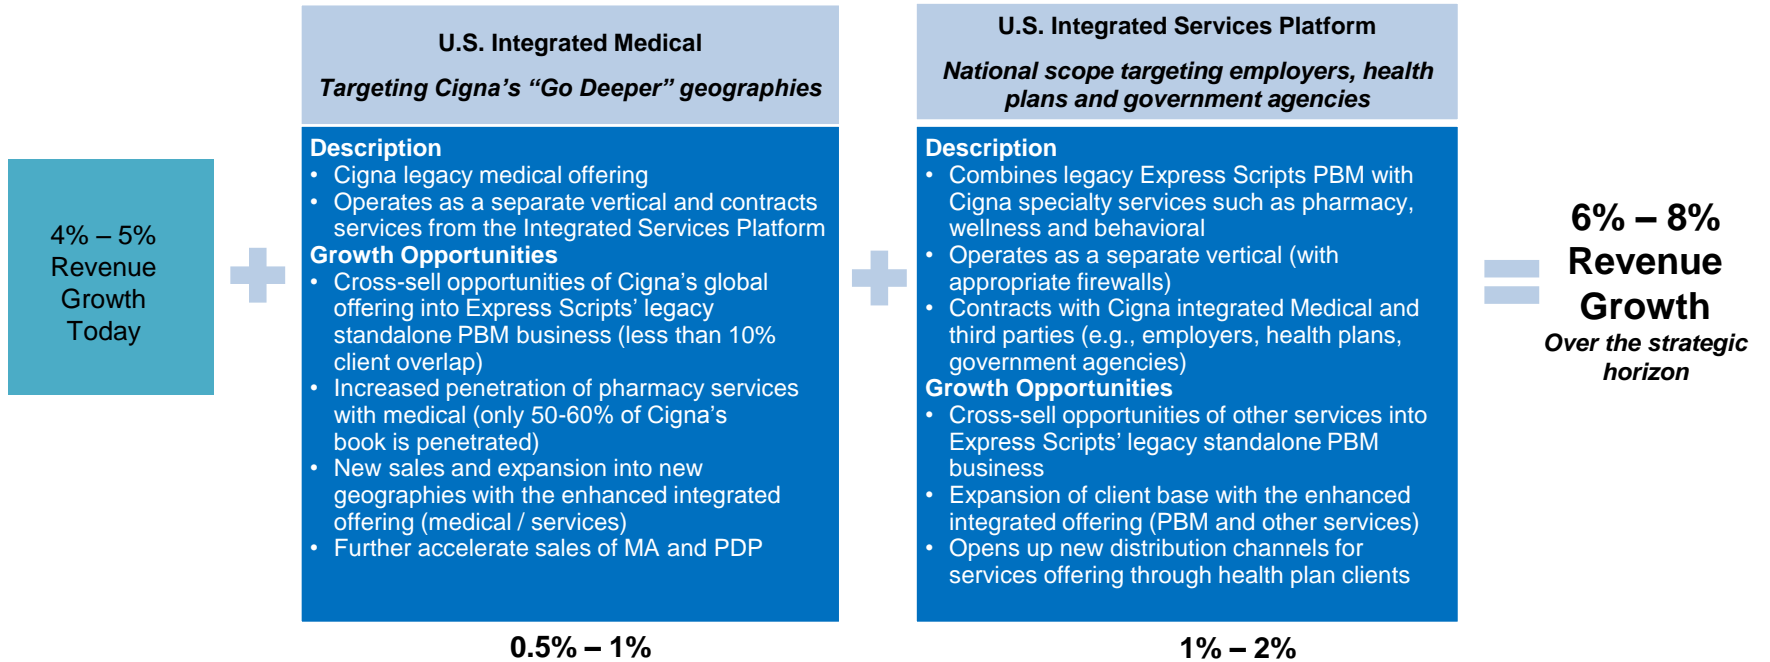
4% – 5% Revenue Growth Today

U.S. Integrated Medical

Targeting Cigna's "Go Deeper" geographies

Description
• Cigna legacy medical offering
• Operates as a separate vertical and contracts services from the Integrated Services Platform

Growth Opportunities
• Cross-sell opportunities of Cigna's global offering into Express Scripts' legacy standalone PBM business (less than 10% client overlap)
• Increased penetration of pharmacy services with medical (only 50-60% of Cigna's book is penetrated)
• New sales and expansion into new geographies with the enhanced integrated offering (medical / services)
• Further accelerate sales of MA and PDP

0.5% – 1%

U.S. Integrated Services Platform

National scope targeting employers, health plans and government agencies

Description
• Combines legacy Express Scripts PBM with Cigna specialty services such as pharmacy, wellness and behavioral
• Operates as a separate vertical (with appropriate firewalls)
• Contracts with Cigna integrated Medical and third parties (e.g., employers, health plans, government agencies)

Growth Opportunities
• Cross-sell opportunities of other services into Express Scripts' legacy standalone PBM business
• Expansion of client base with the enhanced integrated offering (PBM and other services)
• Opens up new distribution channels for services offering through health plan clients

1% – 2%

6% – 8% Revenue Growth

Over the strategic horizon